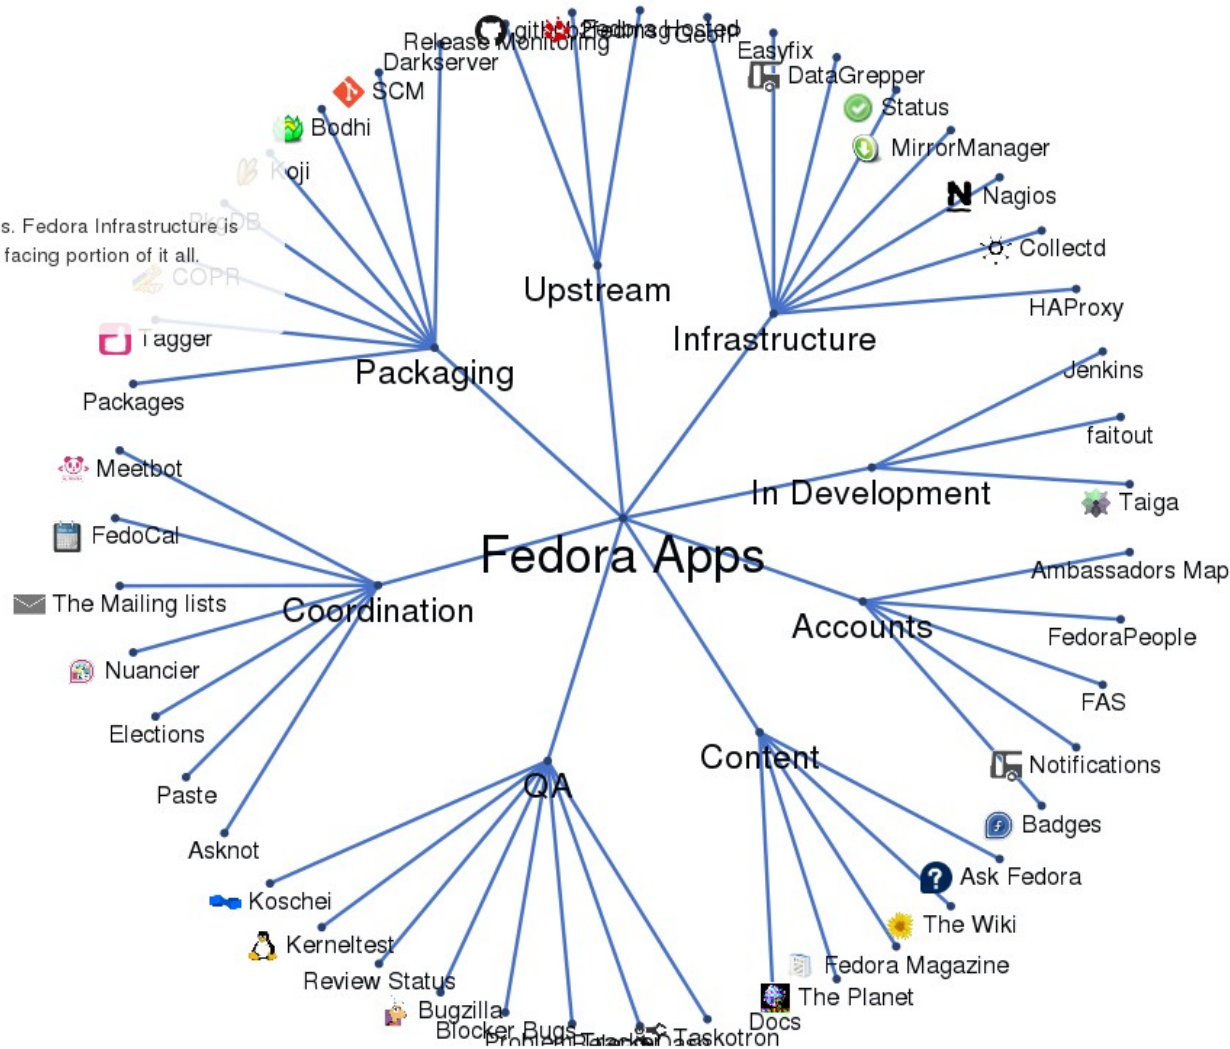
Fedora Apps

Upstream
Release Monitoring
github
Pagure
Fedora Hosted

Infrastructure
Easyfix
DataGrepper
Status
MirrorManager
Nagios
Collectd
HAProxy

Packaging
Darkserver
SCM
Bodhi
Koji
PkgDB
COPR
Tagger
Packages

s. Fedora Infrastructure is
facing portion of it all.

In Development
Jenkins
faitout
Taiga

Accounts
Ambassadors Map
FedoraPeople
FAS
Notifications
Badges

Coordination
Meetbot
FedoCal
The Mailing lists
Nuancier
Elections
Paste
Asknot

Content
Ask Fedora
The Wiki
Fedora Magazine
The Planet
Docs

QA
Koschei
Kerneltest
Review Status
Bugzilla
Blocker Bugs
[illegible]
Taskotron